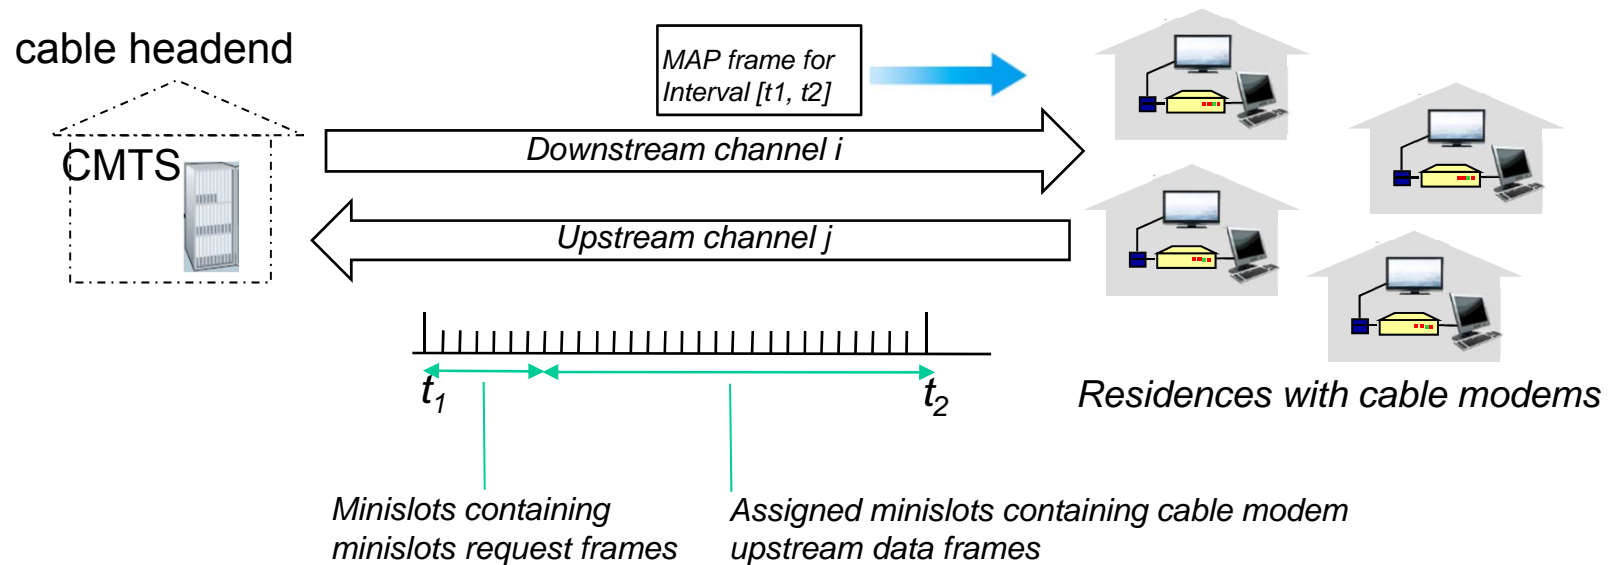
cable headend

CMTS

MAP frame for Interval [t1, t2]

Downstream channel i

Upstream channel j

$t_1$

$t_2$

Residences with cable modems

Minislots containing minislots request frames

Assigned minislots containing cable modem upstream data frames